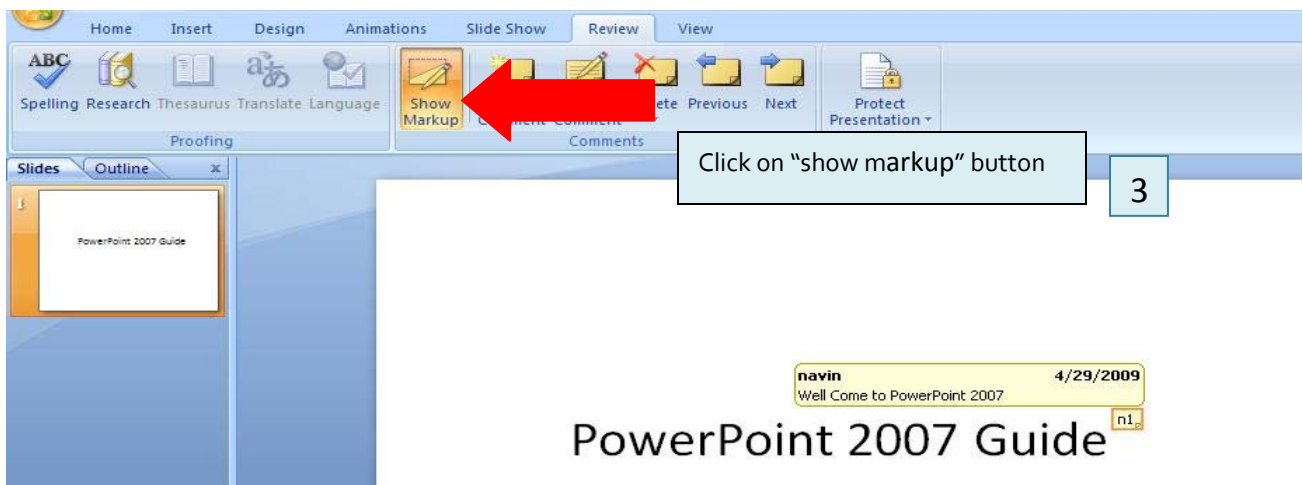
Home Insert Design Animations Slide Show Review View

ABC Spelling Research Thesaurus Translate Language
Proofing

Show Markup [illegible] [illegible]ete Previous Next
Comments

Protect Presentation

Click on "show markup" button

3

Slides Outline x

1

PowerPoint 2007 Guide

navin 4/29/2009
Well Come to PowerPoint 2007

n1

PowerPoint 2007 Guide